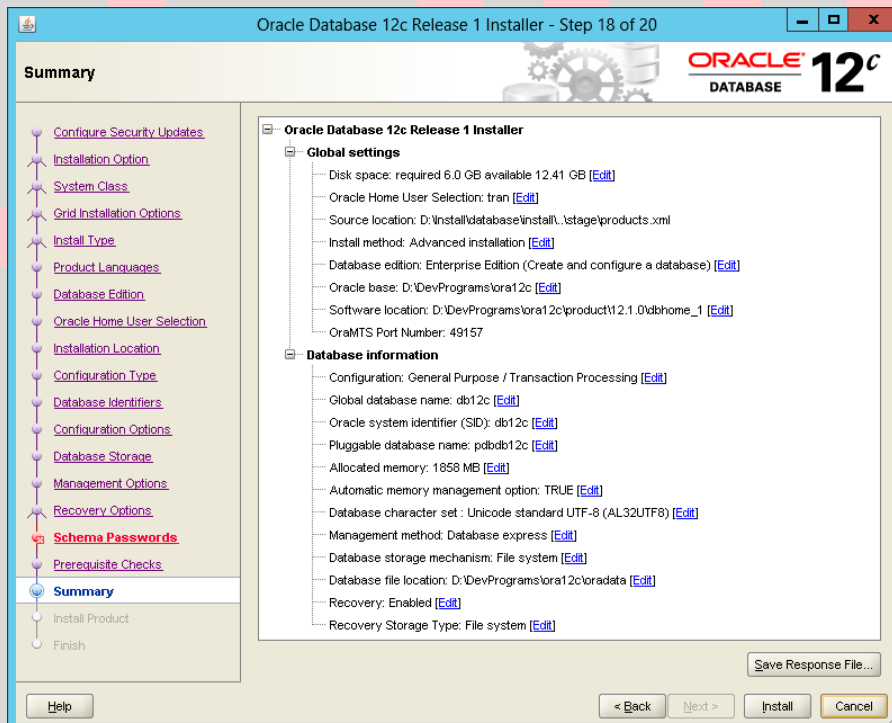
Oracle Database 12c Release 1 Installer - Step 18 of 20

Summary

ORACLE DATABASE 12c

Configure Security Updates
Installation Option
System Class
Grid Installation Options
Install Type
Product Languages
Database Edition
Oracle Home User Selection
Installation Location
Configuration Type
Database Identifiers
Configuration Options
Database Storage
Management Options
Recovery Options
Schema Passwords
Prerequisite Checks
Summary
Install Product
Finish

Oracle Database 12c Release 1 Installer
Global settings
Disk space: required 6.0 GB available 12.41 GB [Edit]
Oracle Home User Selection: tran [Edit]
Source location: D:\install\database\install\..\stage\products.xml
Install method: Advanced installation [Edit]
Database edition: Enterprise Edition (Create and configure a database) [Edit]
Oracle base: D:\DevPrograms\ora12c [Edit]
Software location: D:\DevPrograms\ora12c\product\12.1.0\dbhome_1 [Edit]
OraMTS Port Number: 49157
Database information
Configuration: General Purpose / Transaction Processing [Edit]
Global database name: db12c [Edit]
Oracle system identifier (SID): db12c [Edit]
Pluggable database name: pdbdb12c [Edit]
Allocated memory: 1858 MB [Edit]
Automatic memory management option: TRUE [Edit]
Database character set : Unicode standard UTF-8 (AL32UTF8) [Edit]
Management method: Database express [Edit]
Database storage mechanism: File system [Edit]
Database file location: D:\DevPrograms\ora12c\oradata [Edit]
Recovery: Enabled [Edit]
Recovery Storage Type: File system [Edit]

Save Response File...

Help
< Back
Next >
Install
Cancel